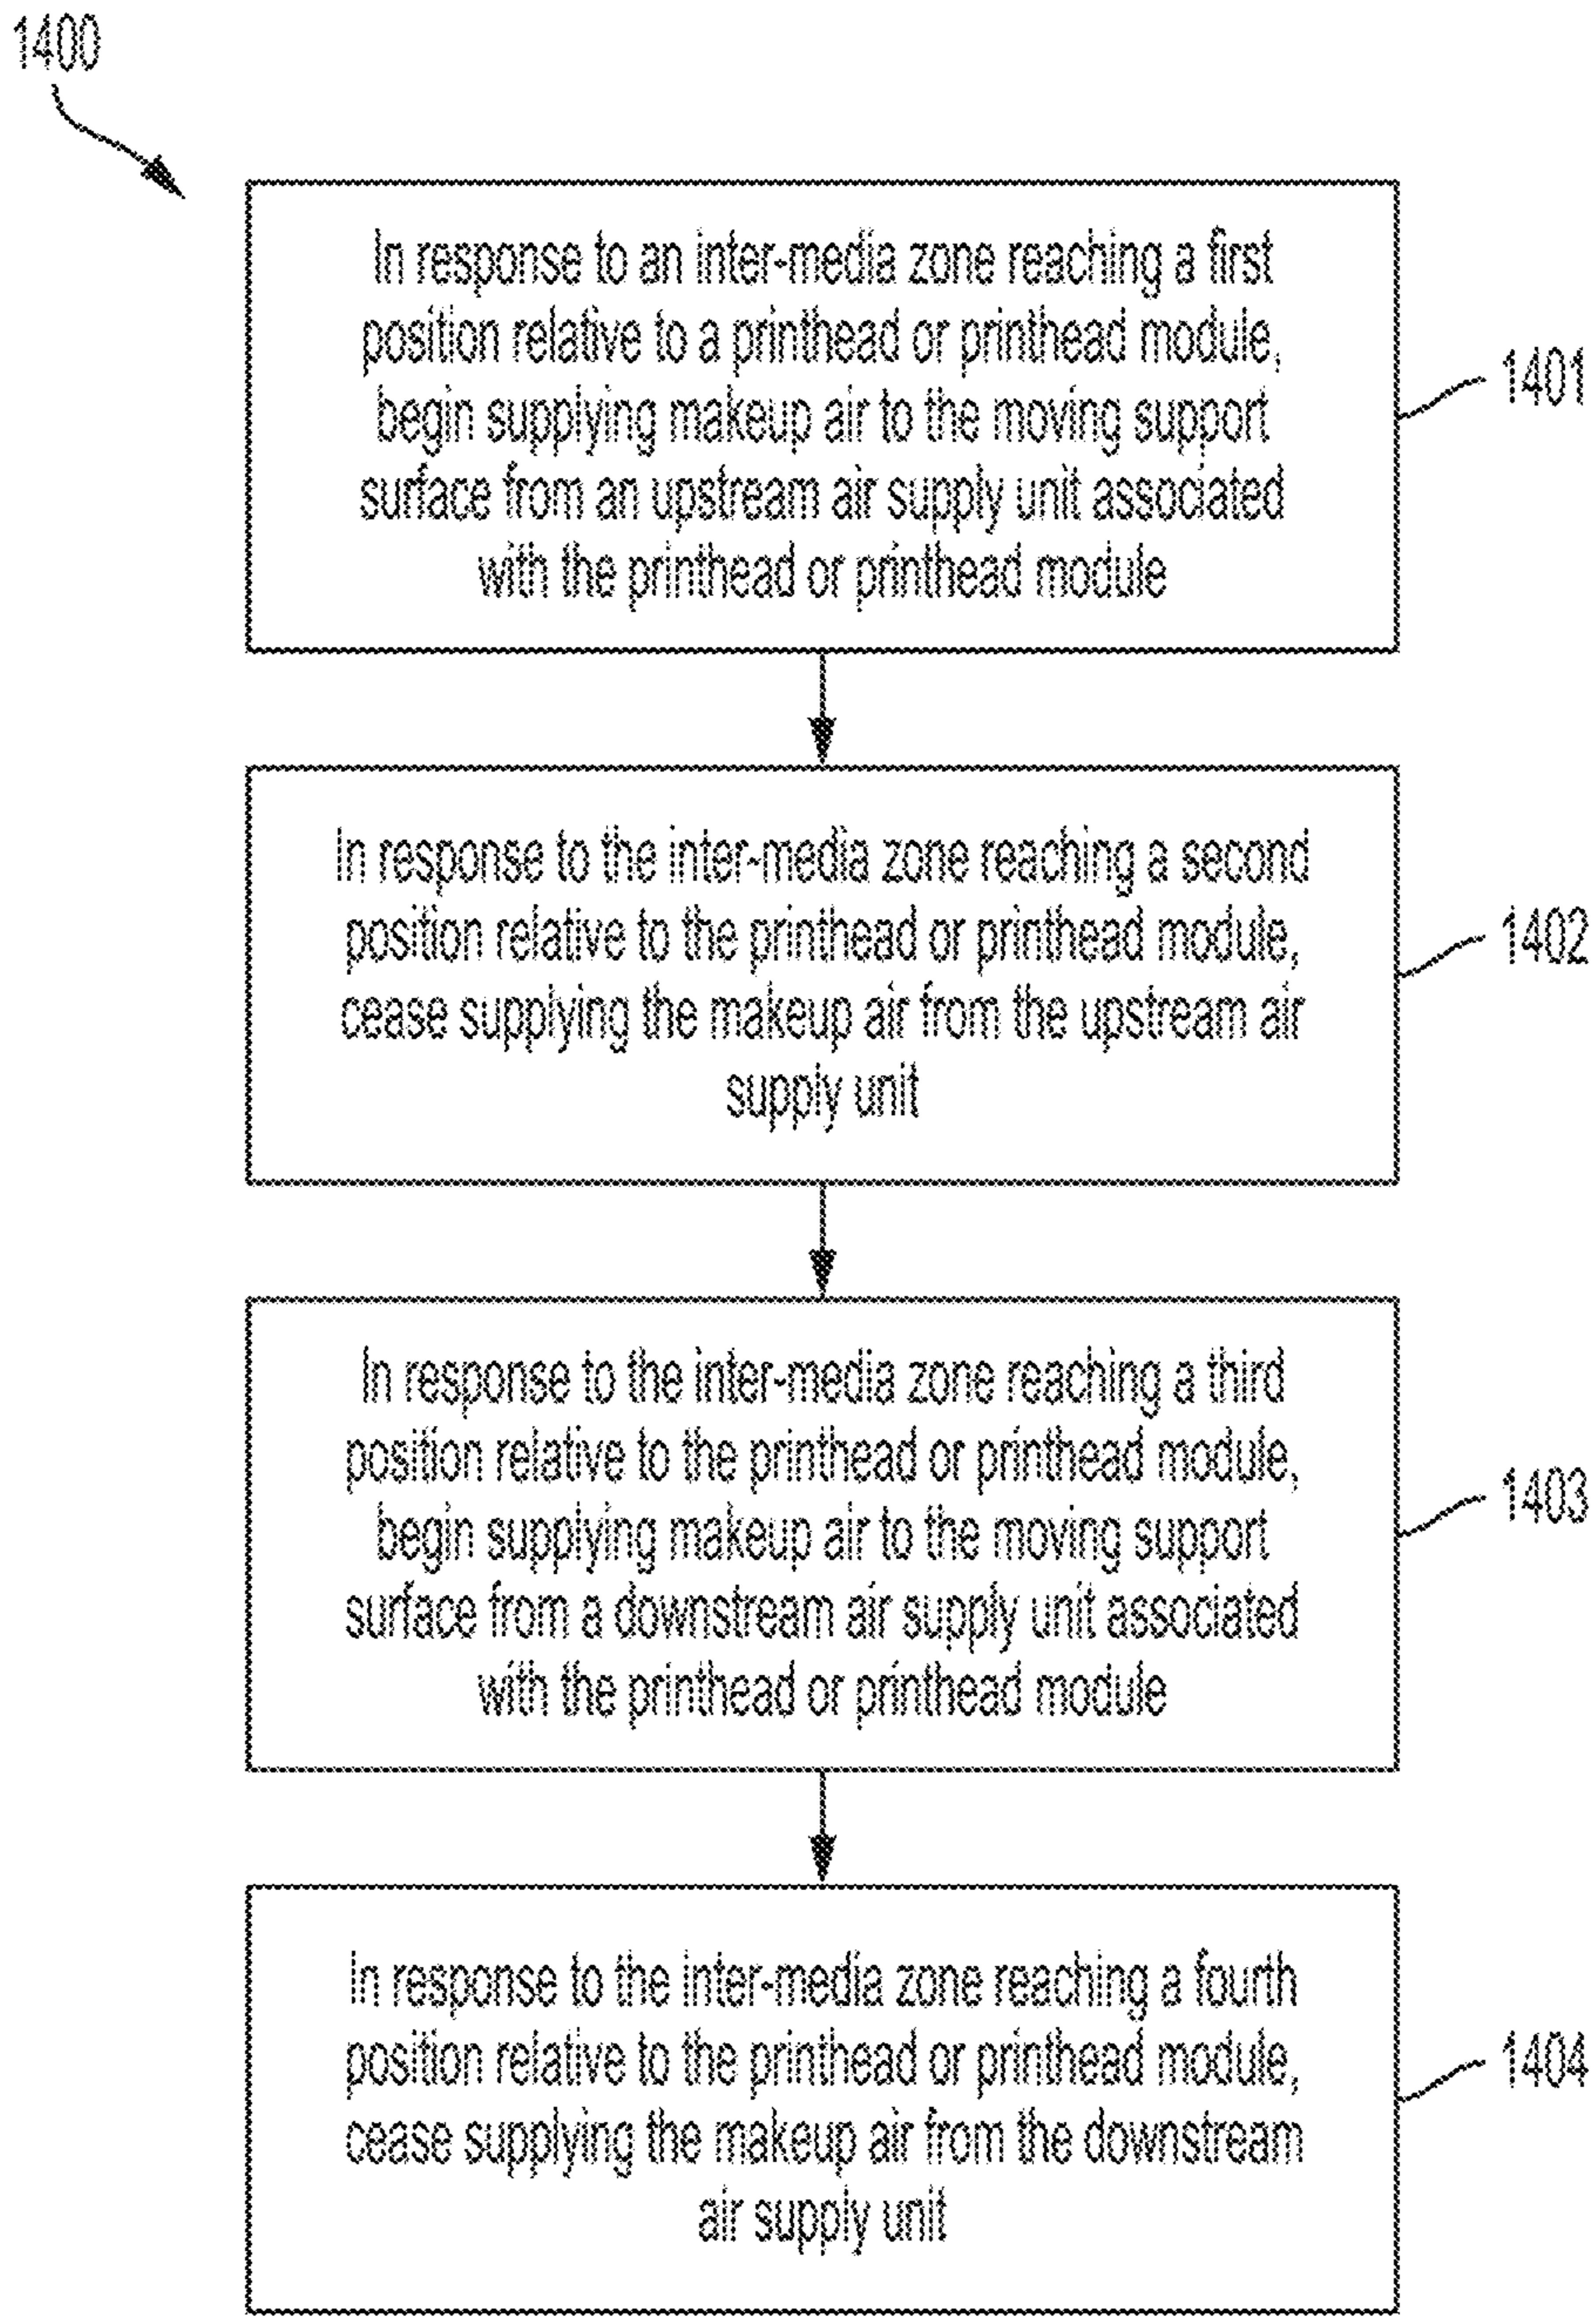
1400

In response to an inter-media zone reaching a first position relative to a printhead or printhead module, begin supplying makeup air to the moving support surface from an upstream air supply unit associated with the printhead or printhead module

1401

In response to the inter-media zone reaching a second position relative to the printhead or printhead module, cease supplying the makeup air from the upstream air supply unit

1402

In response to the inter-media zone reaching a third position relative to the printhead or printhead module, begin supplying makeup air to the moving support surface from a downstream air supply unit associated with the printhead or printhead module

1403

In response to the inter-media zone reaching a fourth position relative to the printhead or printhead module, cease supplying the makeup air from the downstream air supply unit

1404